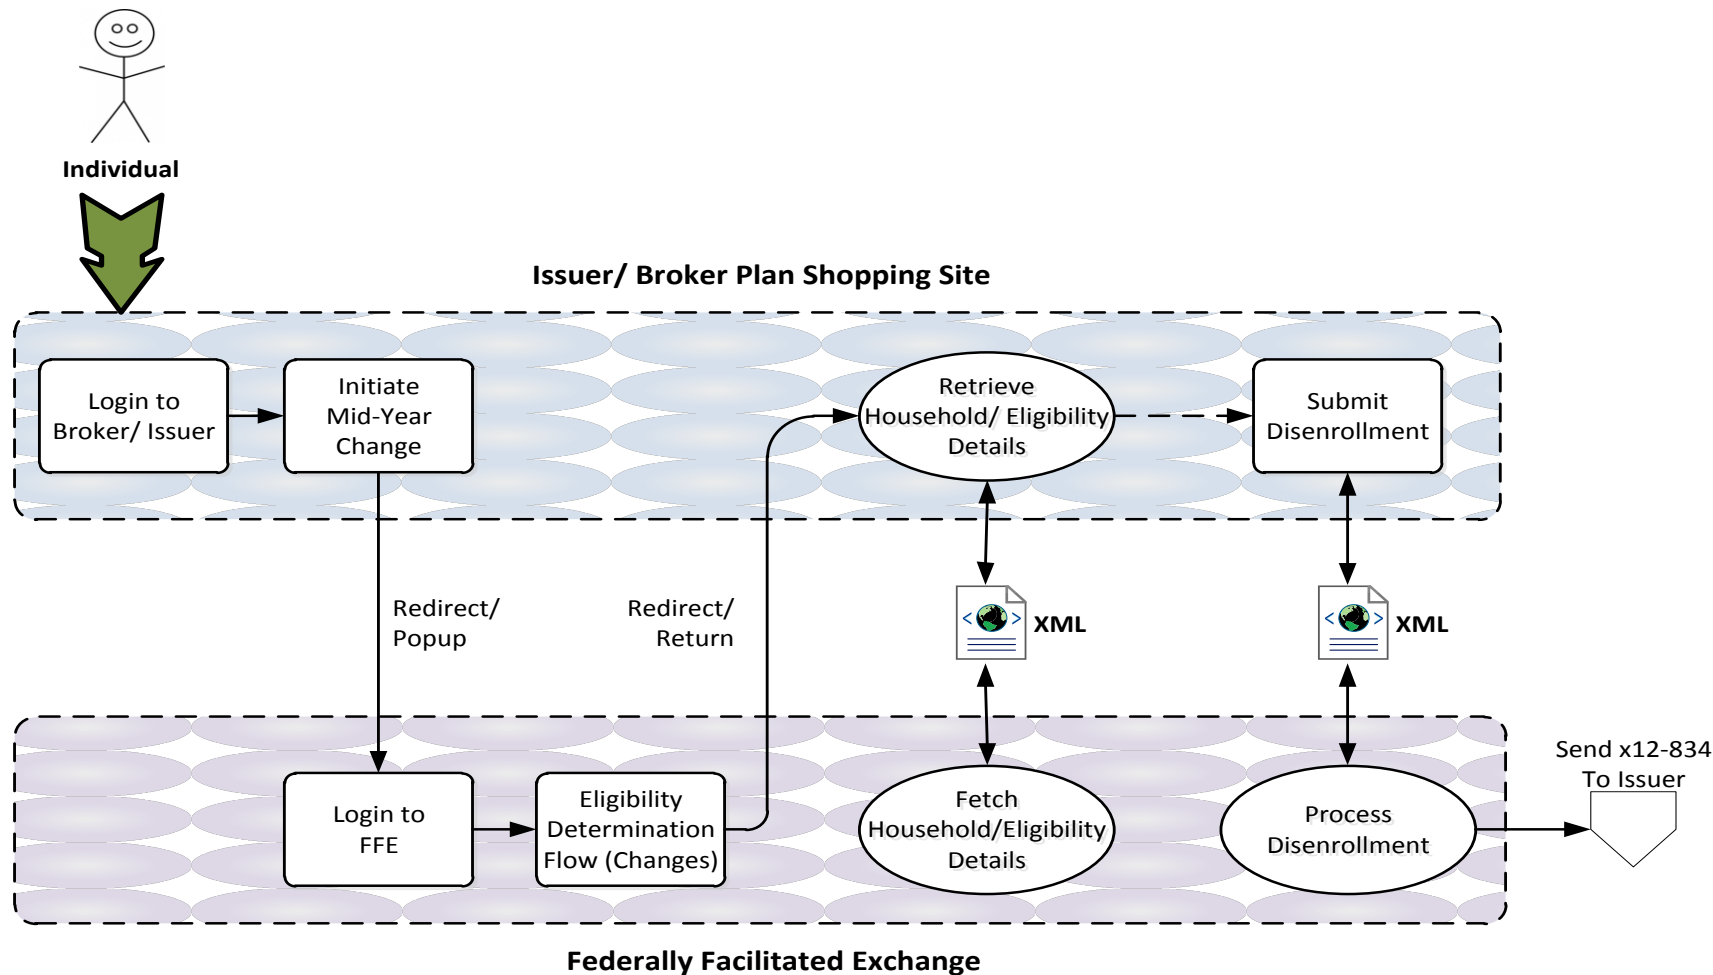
Individual

Issuer/ Broker Plan Shopping Site

Login to Broker/ Issuer

Initiate Mid-Year Change

Retrieve Household/ Eligibility Details

Submit Disenrollment

Redirect/ Popup

Redirect/ Return

XML

XML

Login to FFE

Eligibility Determination Flow (Changes)

Fetch Household/Eligibility Details

Process Disenrollment

Send x12-834 To Issuer

Federally Facilitated Exchange